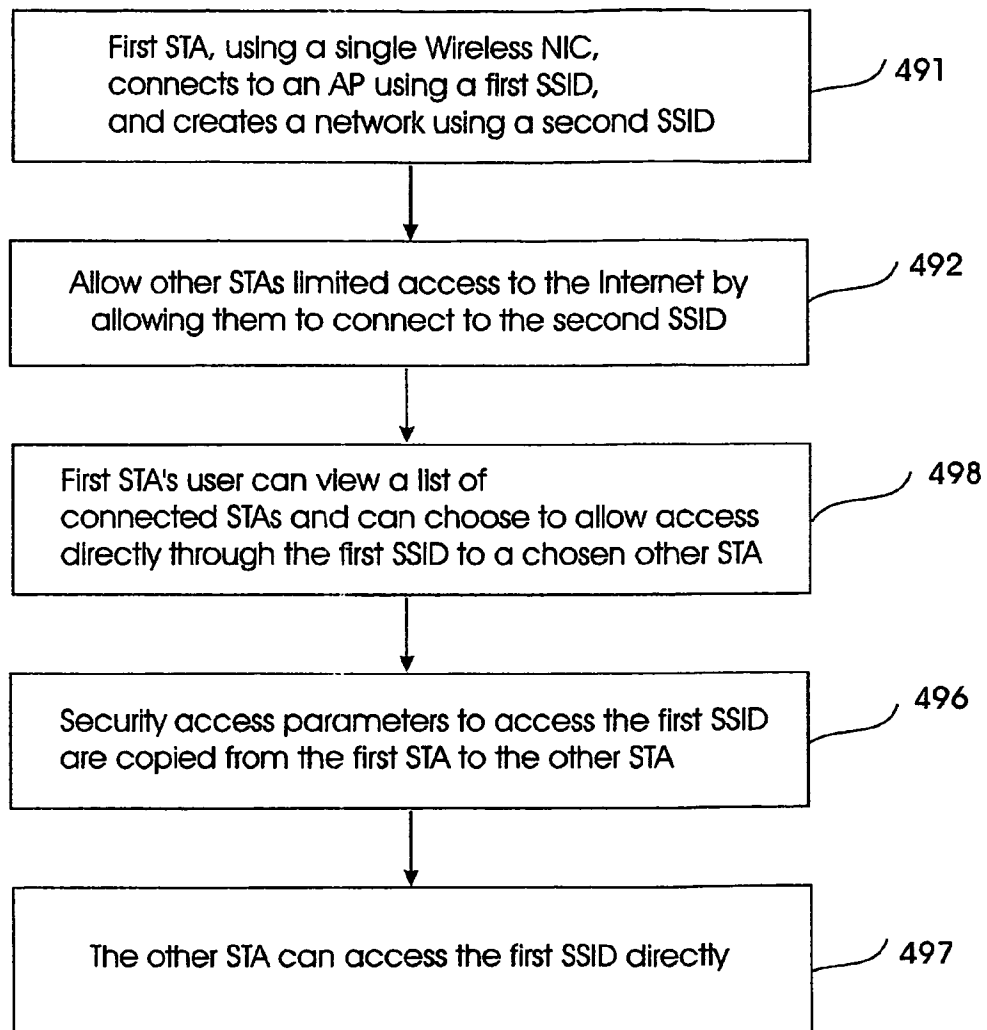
First STA, using a single Wireless NIC, connects to an AP using a first SSID, and creates a network using a second SSID

491

Allow other STAs limited access to the Internet by allowing them to connect to the second SSID

492

First STA's user can view a list of connected STAs and can choose to allow access directly through the first SSID to a chosen other STA

498

Security access parameters to access the first SSID are copied from the first STA to the other STA

496

The other STA can access the first SSID directly

497